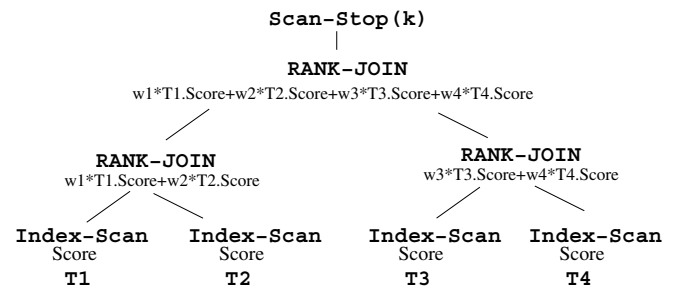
Scan-Stop(k)

RANK-JOIN
w1*T1.Score+w2*T2.Score+w3*T3.Score+w4*T4.Score

RANK-JOIN
w1*T1.Score+w2*T2.Score

RANK-JOIN
w3*T3.Score+w4*T4.Score

Index-Scan
Score
T1

Index-Scan
Score
T2

Index-Scan
Score
T3

Index-Scan
Score
T4